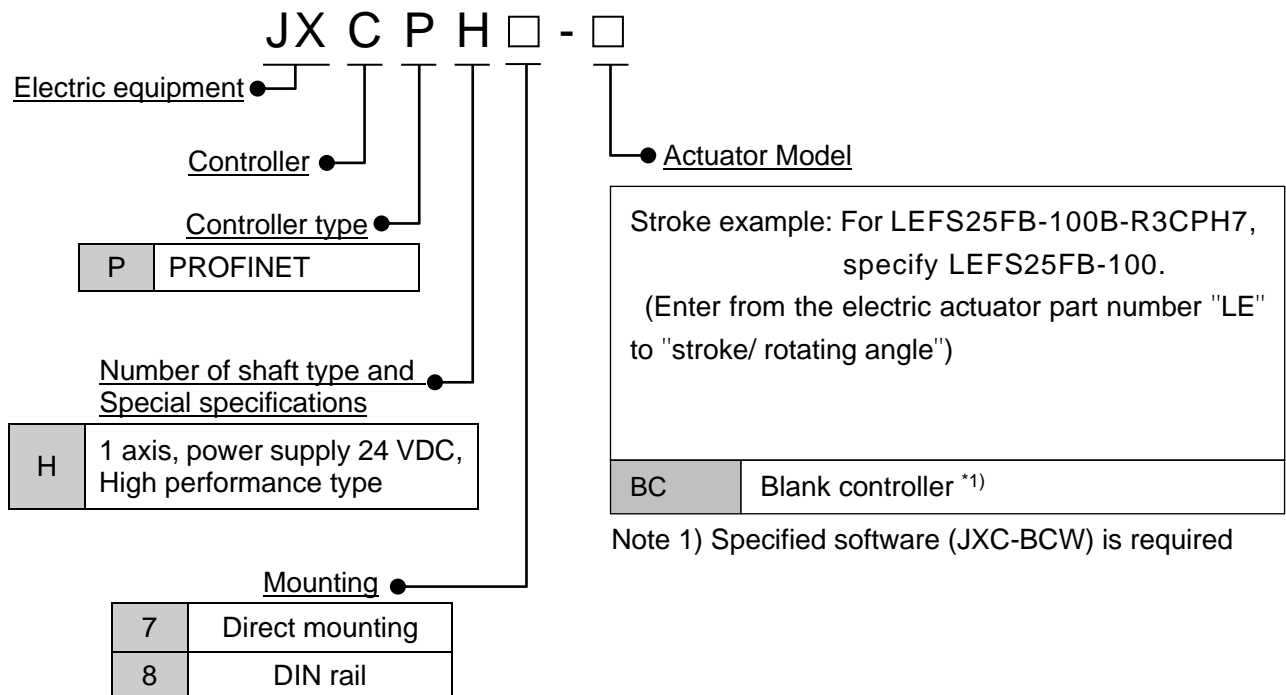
JX C P H □ - □

Electric equipment

Controller

Controller type

| P | PROFINET |
|---|---|

Number of shaft type and Special specifications

| H | 1 axis, power supply 24 VDC, High performance type |
|---|---|

Mounting

| 7 | Direct mounting |
|---|---|
| 8 | DIN rail |

Actuator Model

Stroke example: For LEFS25FB-100B-R3CPH7, specify LEFS25FB-100.
(Enter from the electric actuator part number "LE" to "stroke/ rotating angle")

| BC | Blank controller *1) |
|---|---|

Note 1) Specified software (JXC-BCW) is required